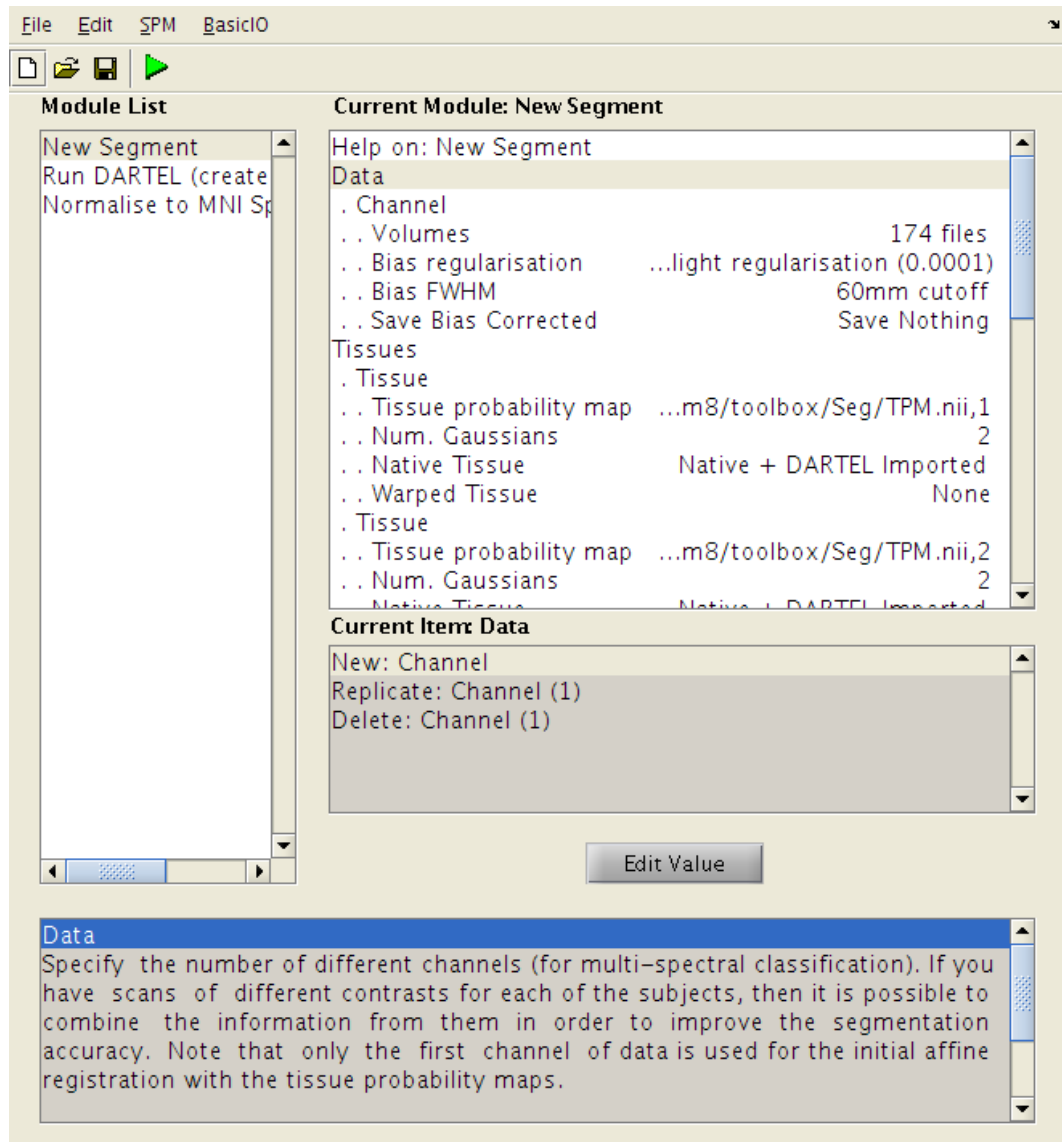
File Edit SPM BasicIO

Module List

New Segment
Run DARTEL (create
Normalise to MNI Sp

Current Module: New Segment

Help on: New Segment
Data
. Channel
. . Volumes 174 files
. . Bias regularisation ...light regularisation (0.0001)
. . Bias FWHM 60mm cutoff
. . Save Bias Corrected Save Nothing
Tissues
. Tissue
. . Tissue probability map ...m8/toolbox/Seg/TPM.nii,1
. . Num. Gaussians 2
. . Native Tissue Native + DARTEL Imported
. . Warped Tissue None
. Tissue
. . Tissue probability map ...m8/toolbox/Seg/TPM.nii,2
. . Num. Gaussians 2
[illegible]

Current Item: Data

New: Channel
Replicate: Channel (1)
Delete: Channel (1)

Edit Value

Data
Specify the number of different channels (for multi-spectral classification). If you have scans of different contrasts for each of the subjects, then it is possible to combine the information from them in order to improve the segmentation accuracy. Note that only the first channel of data is used for the initial affine registration with the tissue probability maps.